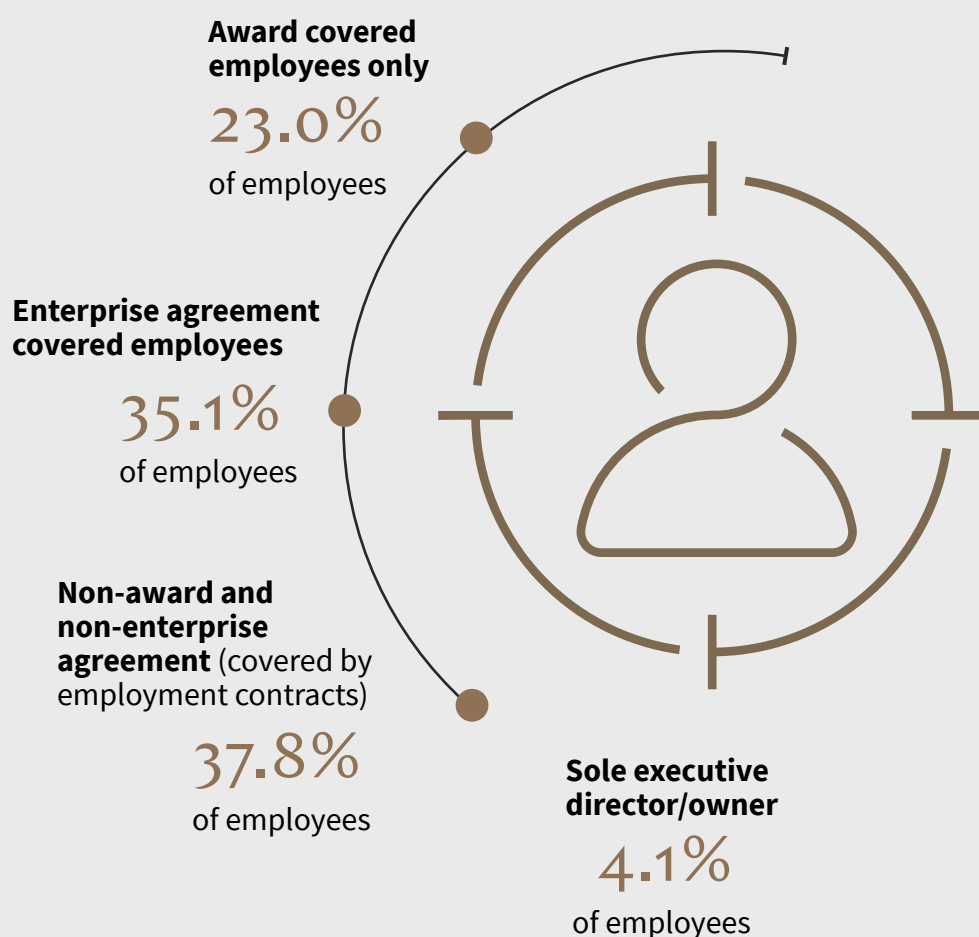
**Award covered employees only**

23.0%

of employees

**Enterprise agreement covered employees**

35.1%

of employees

**Non-award and non-enterprise agreement** (covered by employment contracts)

37.8%

of employees

**Sole executive director/owner**

4.1%

of employees